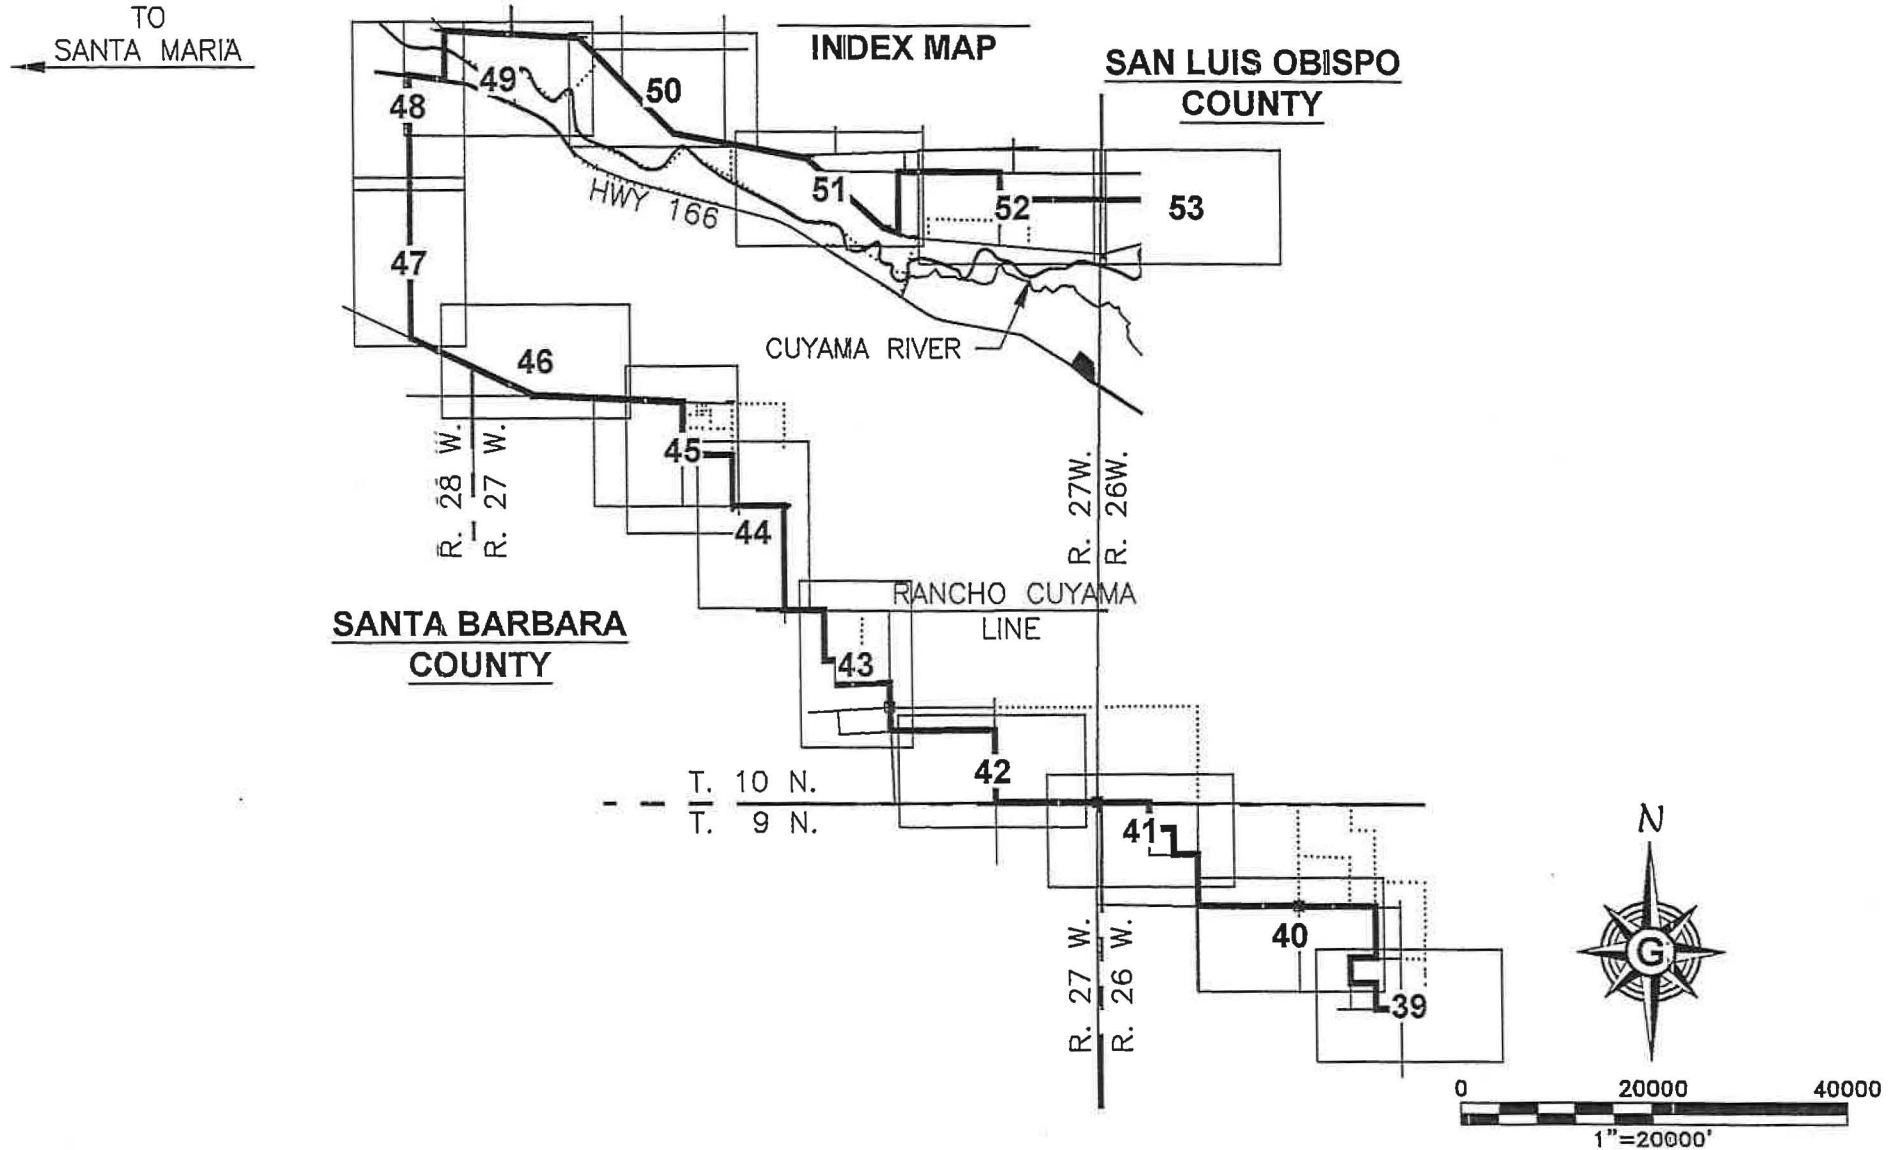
TO
SANTA MARIA

INDEX MAP

SAN LUIS OBISPO
COUNTY

48
49
50
51
52
53
47
HWY 166
46
CUYAMA RIVER
45
R. 28 W.
R. 27 W.
R. 27W.
R. 26W.
44
RANCHO CUYAMA
LINE
SANTA BARBARA
COUNTY
43
42
T. 10 N.
T. 9 N.
41
40
39
R. 27 W.
R. 26 W.
N
G
0
20000
40000
1"=20000'